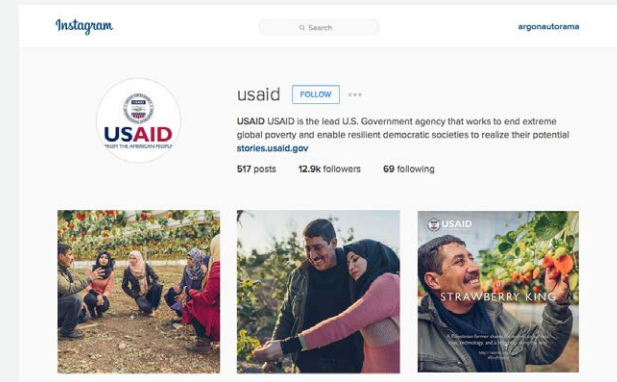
Instagram

Search

argonautorama

USAID
FROM THE AMERICAN PEOPLE

usaid FOLLOW ...

USAID USAID is the lead U.S. Government agency that works to end extreme global poverty and enable resilient democratic societies to realize their potential stories.usaid.gov

517 posts 12.9k followers 69 following

USAID

STRAWBERRY KING

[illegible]